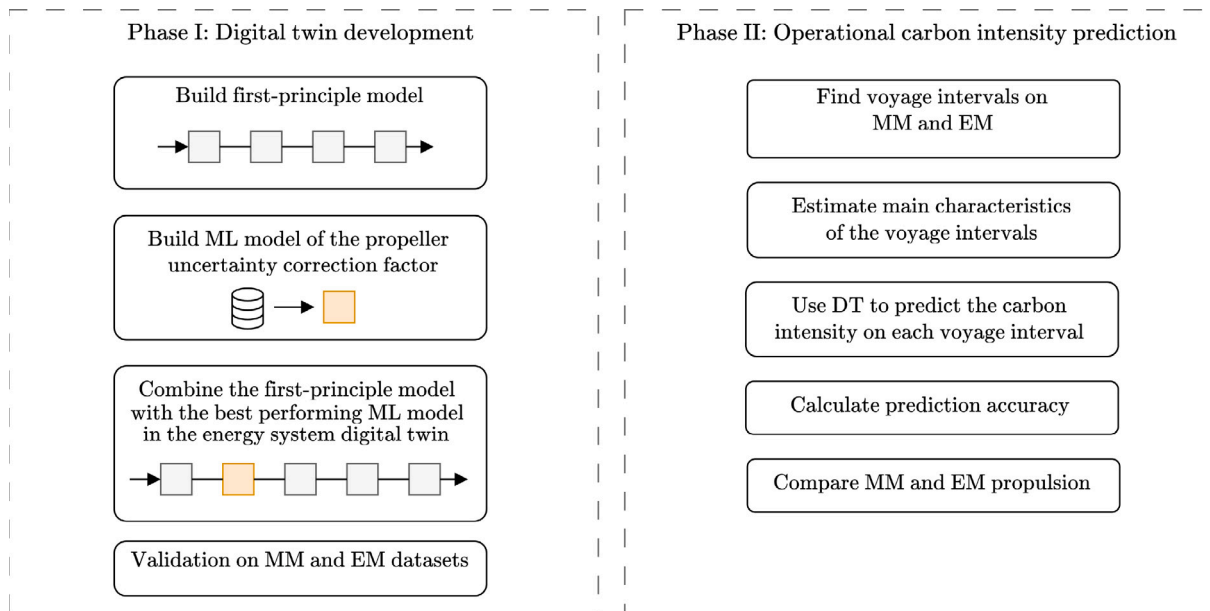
Phase I: Digital twin development

Build first-principle model

Build ML model of the propeller uncertainty correction factor

Combine the first-principle model with the best performing ML model in the energy system digital twin

Validation on MM and EM datasets

Phase II: Operational carbon intensity prediction

Find voyage intervals on MM and EM

Estimate main characteristics of the voyage intervals

Use DT to predict the carbon intensity on each voyage interval

Calculate prediction accuracy

Compare MM and EM propulsion